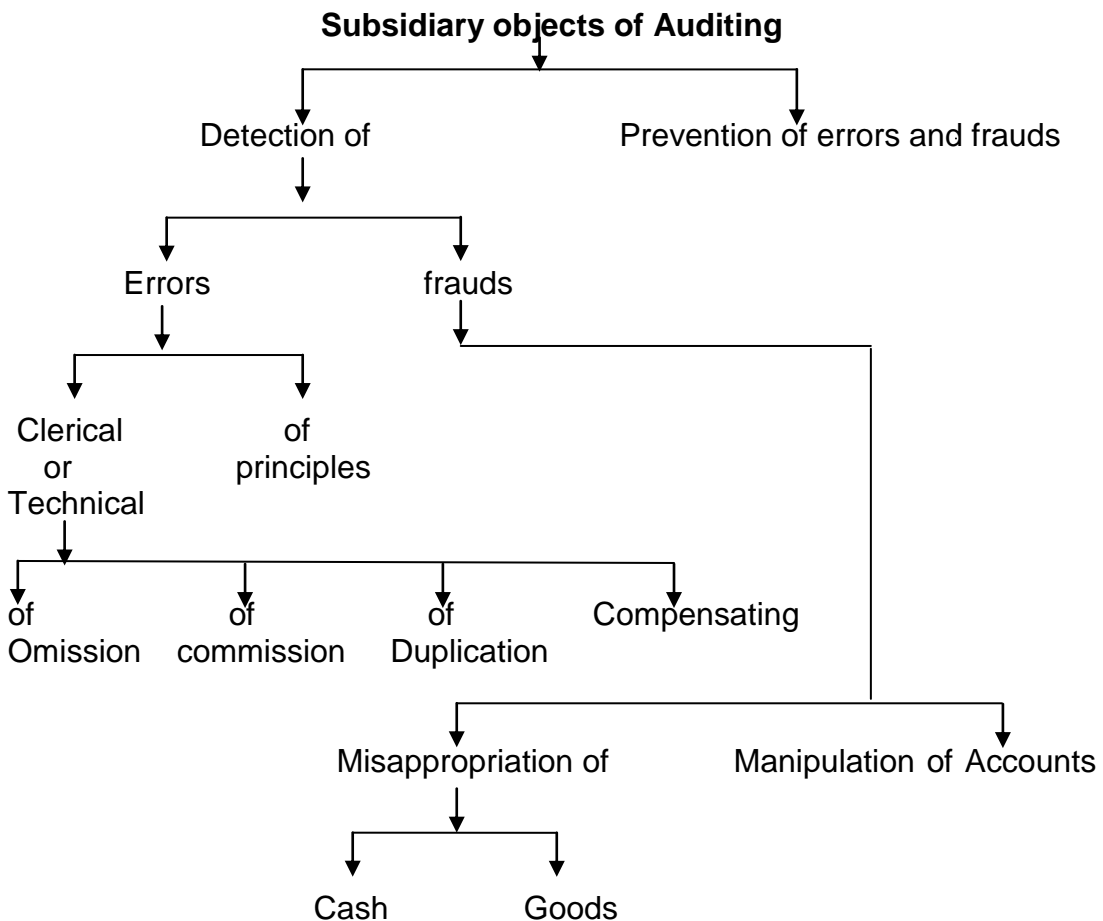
**Subsidiary objects of Auditing**

Detection of

Prevention of errors and frauds

Errors

frauds

Clerical or Technical

of principles

of Omission

of commission

of Duplication

Compensating

Misappropriation of

Manipulation of Accounts

Cash

Goods